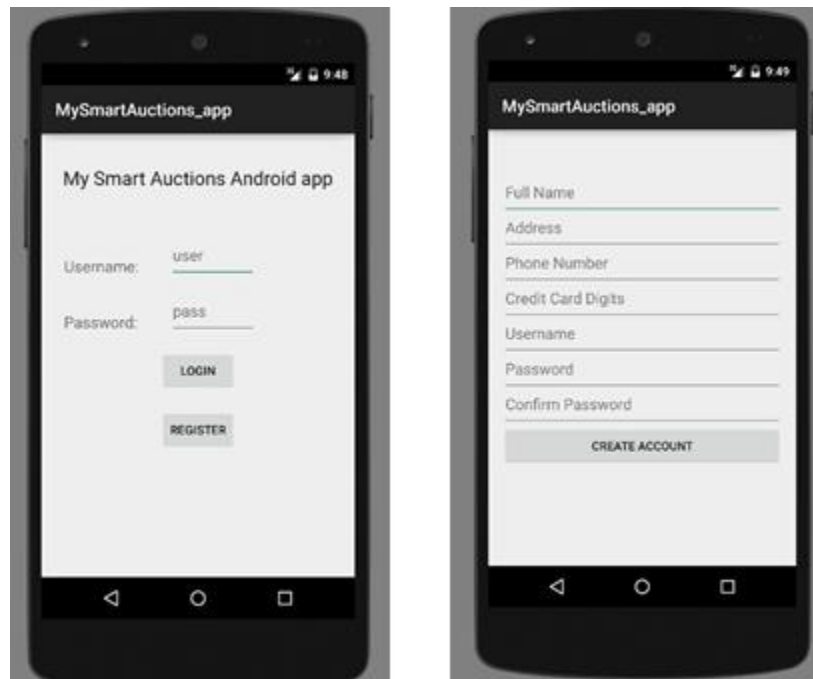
9:48

MySmartAuctions_app

My Smart Auctions Android app

Username: user

Password: pass

LOGIN

REGISTER

9:49

MySmartAuctions_app

Full Name

Address

Phone Number

Credit Card Digits

Username

Password

Confirm Password

CREATE ACCOUNT